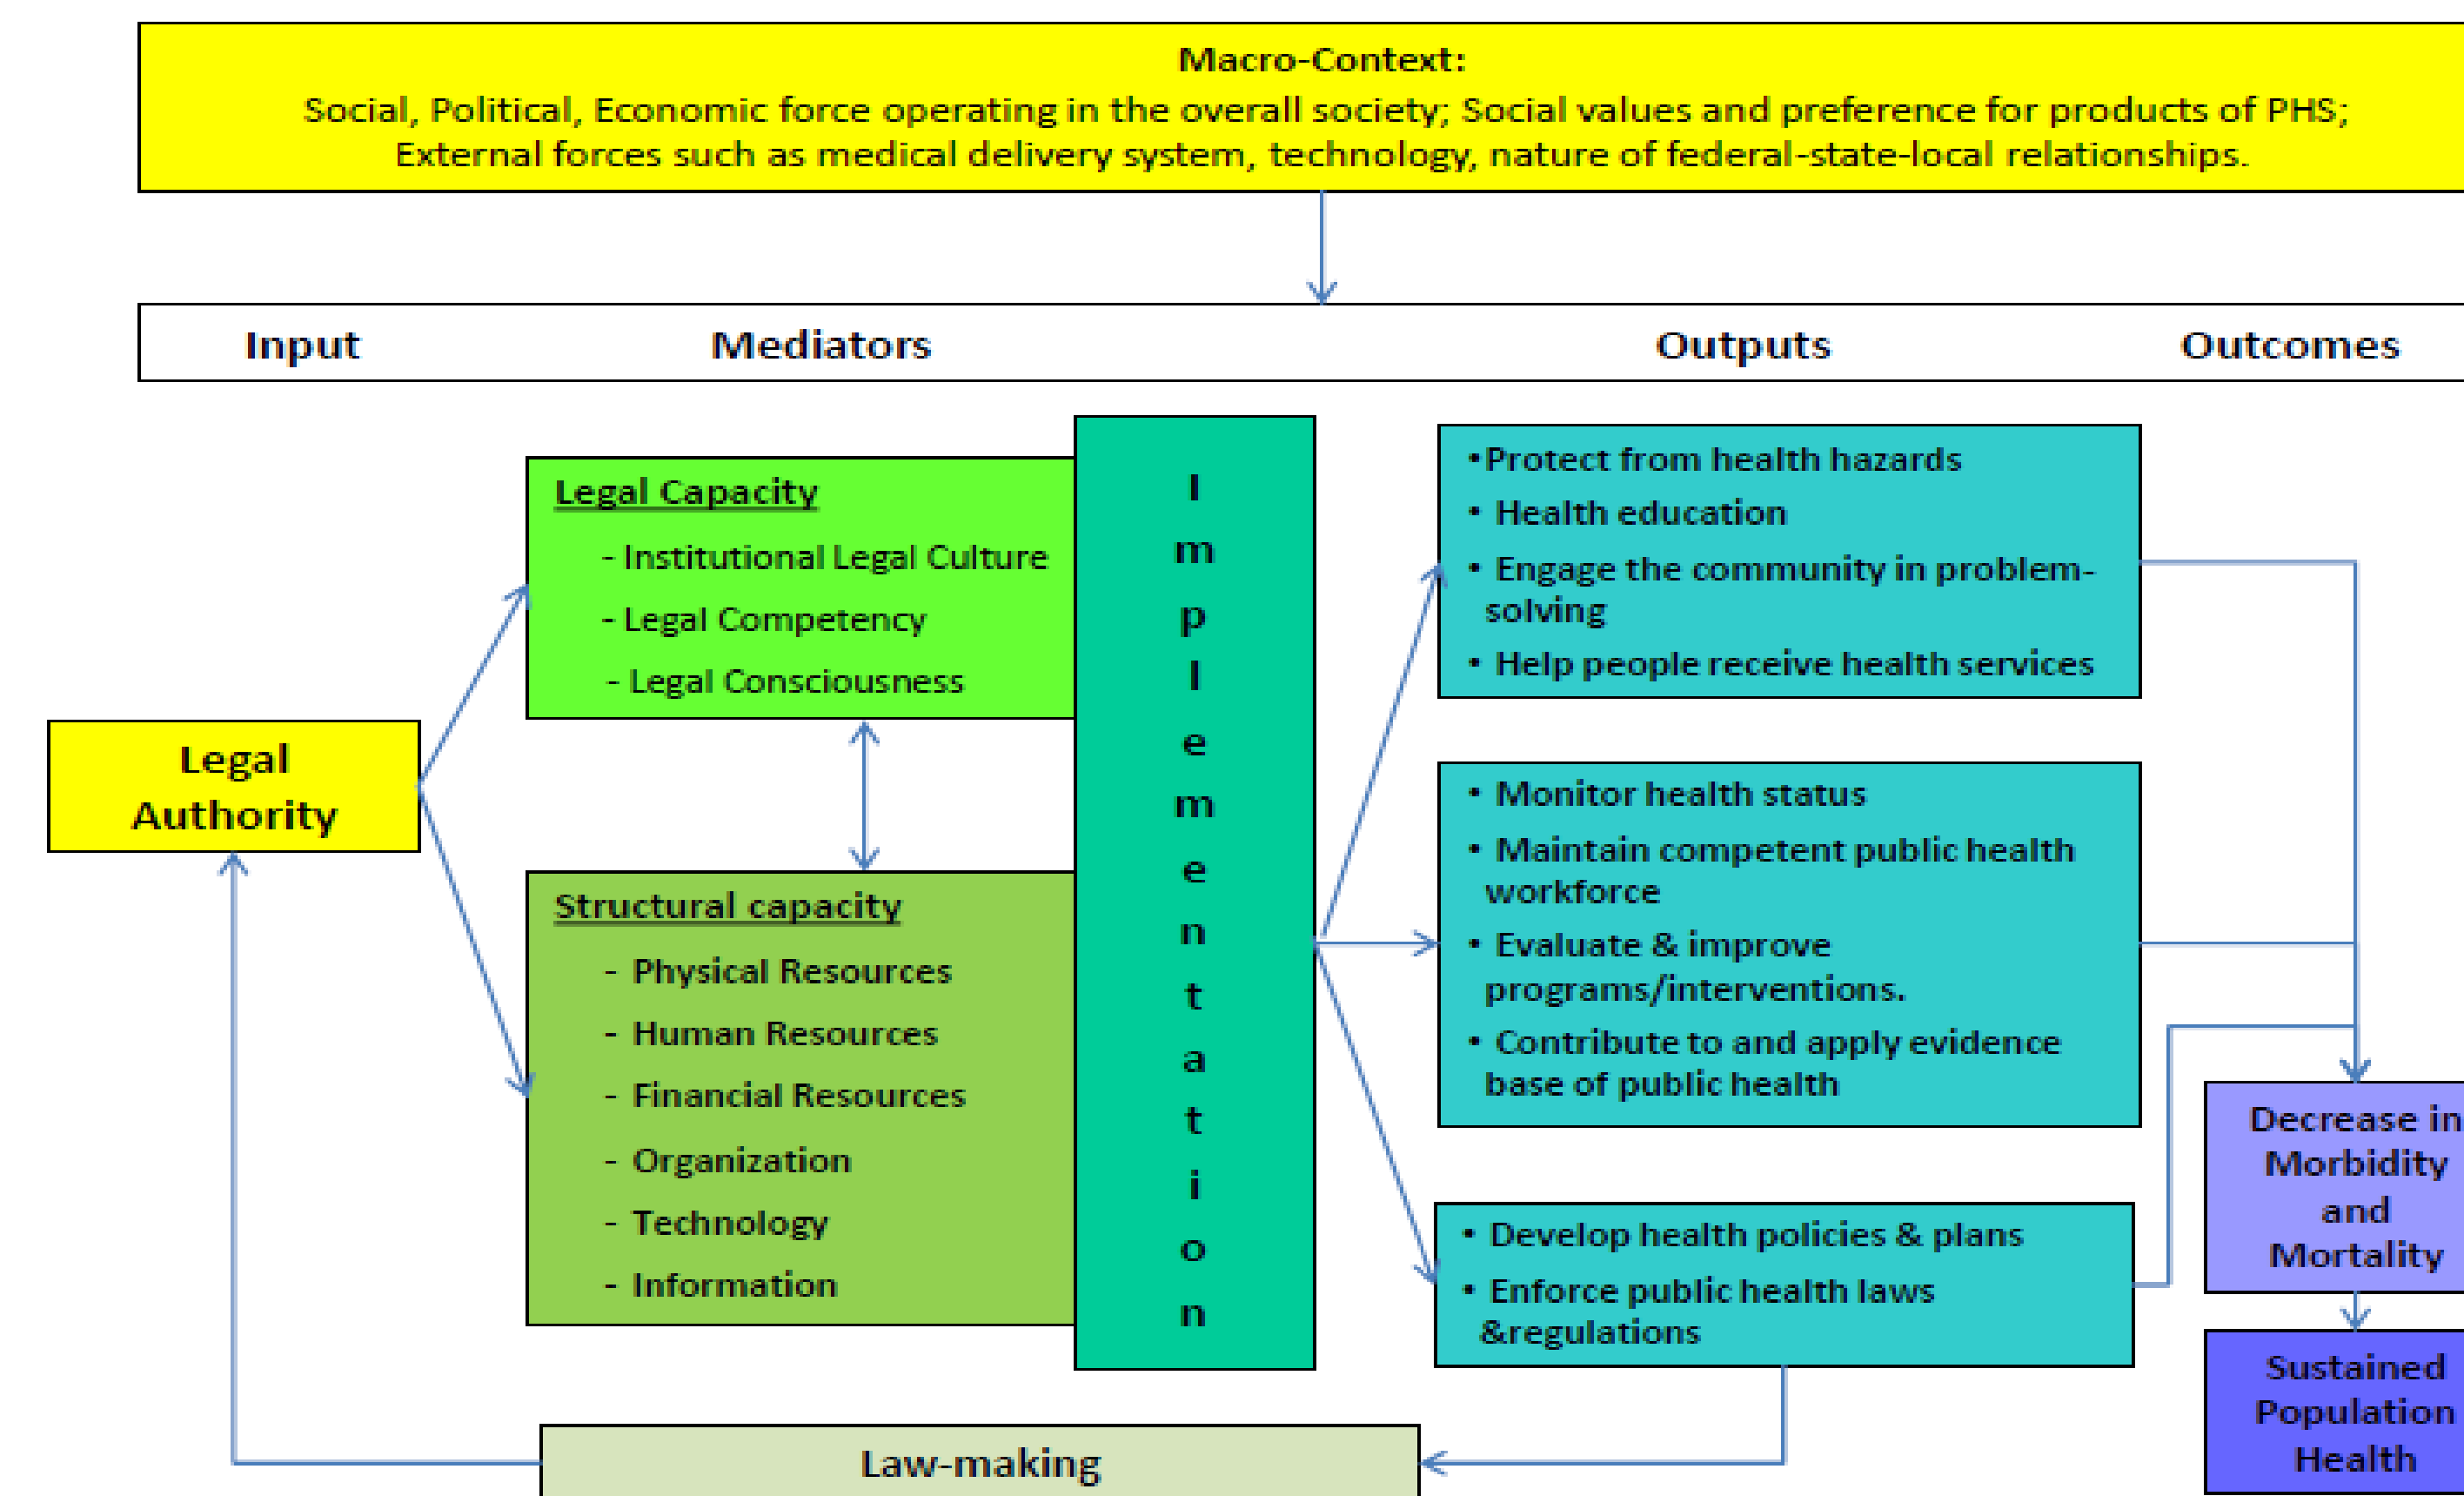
Macro-Context:
Social, Political, Economic force operating in the overall society; Social values and preference for products of PHS; External forces such as medical delivery system, technology, nature of federal-state-local relationships.

Input Mediators Outputs Outcomes

Legal Authority

Legal Capacity
- Institutional Legal Culture
- Legal Competency
- Legal Consciousness

Structural capacity
- Physical Resources
- Human Resources
- Financial Resources
- Organization
- Technology
- Information

Implementation

•Protect from health hazards
• Health education
• Engage the community in problem-solving
• Help people receive health services

• Monitor health status
• Maintain competent public health workforce
• Evaluate & improve programs/interventions.
• Contribute to and apply evidence base of public health

• Develop health policies & plans
• Enforce public health laws &regulations

Decrease in Morbidity and Mortality

Sustained Population Health

Law-making